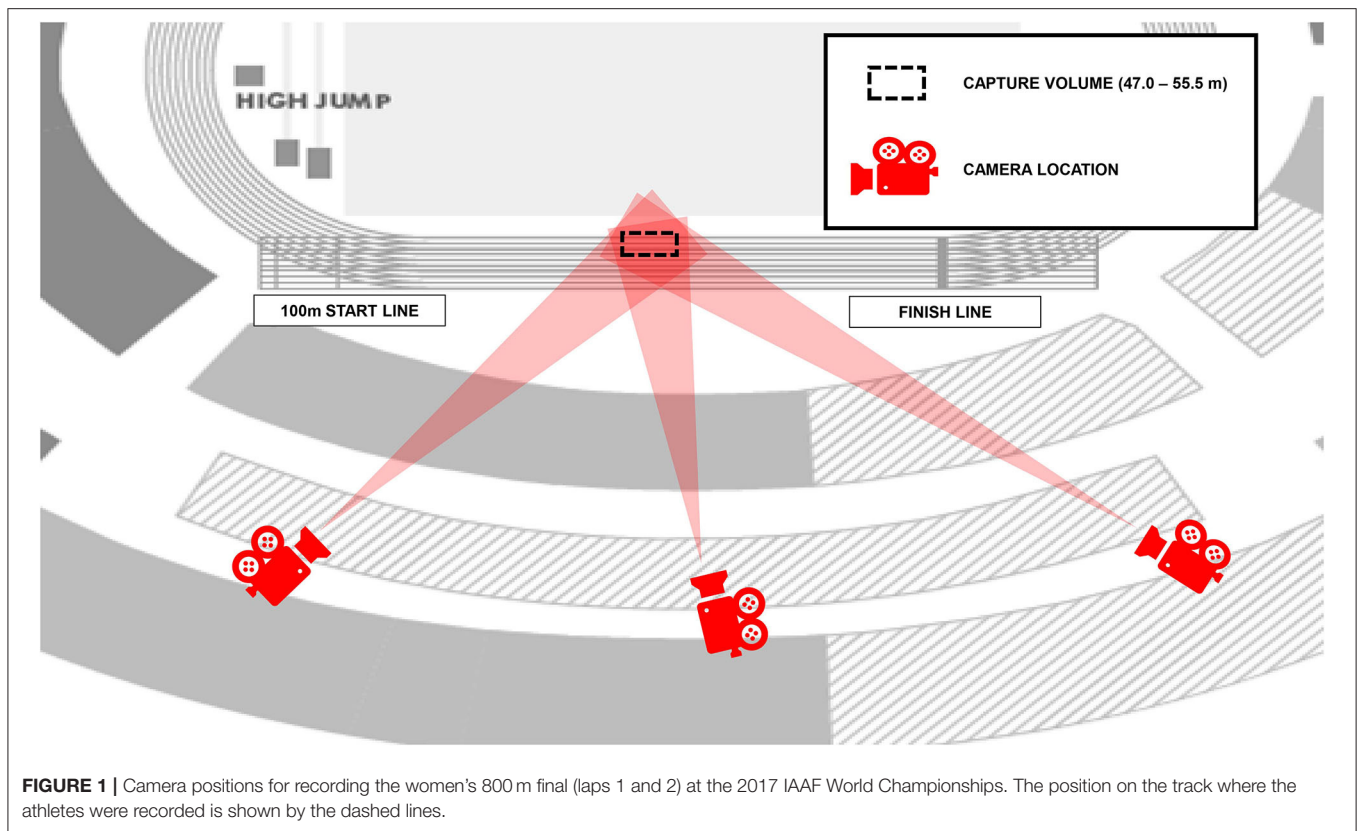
HIGH JUMP

CAPTURE VOLUME (47.0 – 55.5 m)

CAMERA LOCATION

100m START LINE

FINISH LINE

FIGURE 1 | Camera positions for recording the women's 800 m final (laps 1 and 2) at the 2017 IAAF World Championships. The position on the track where the athletes were recorded is shown by the dashed lines.